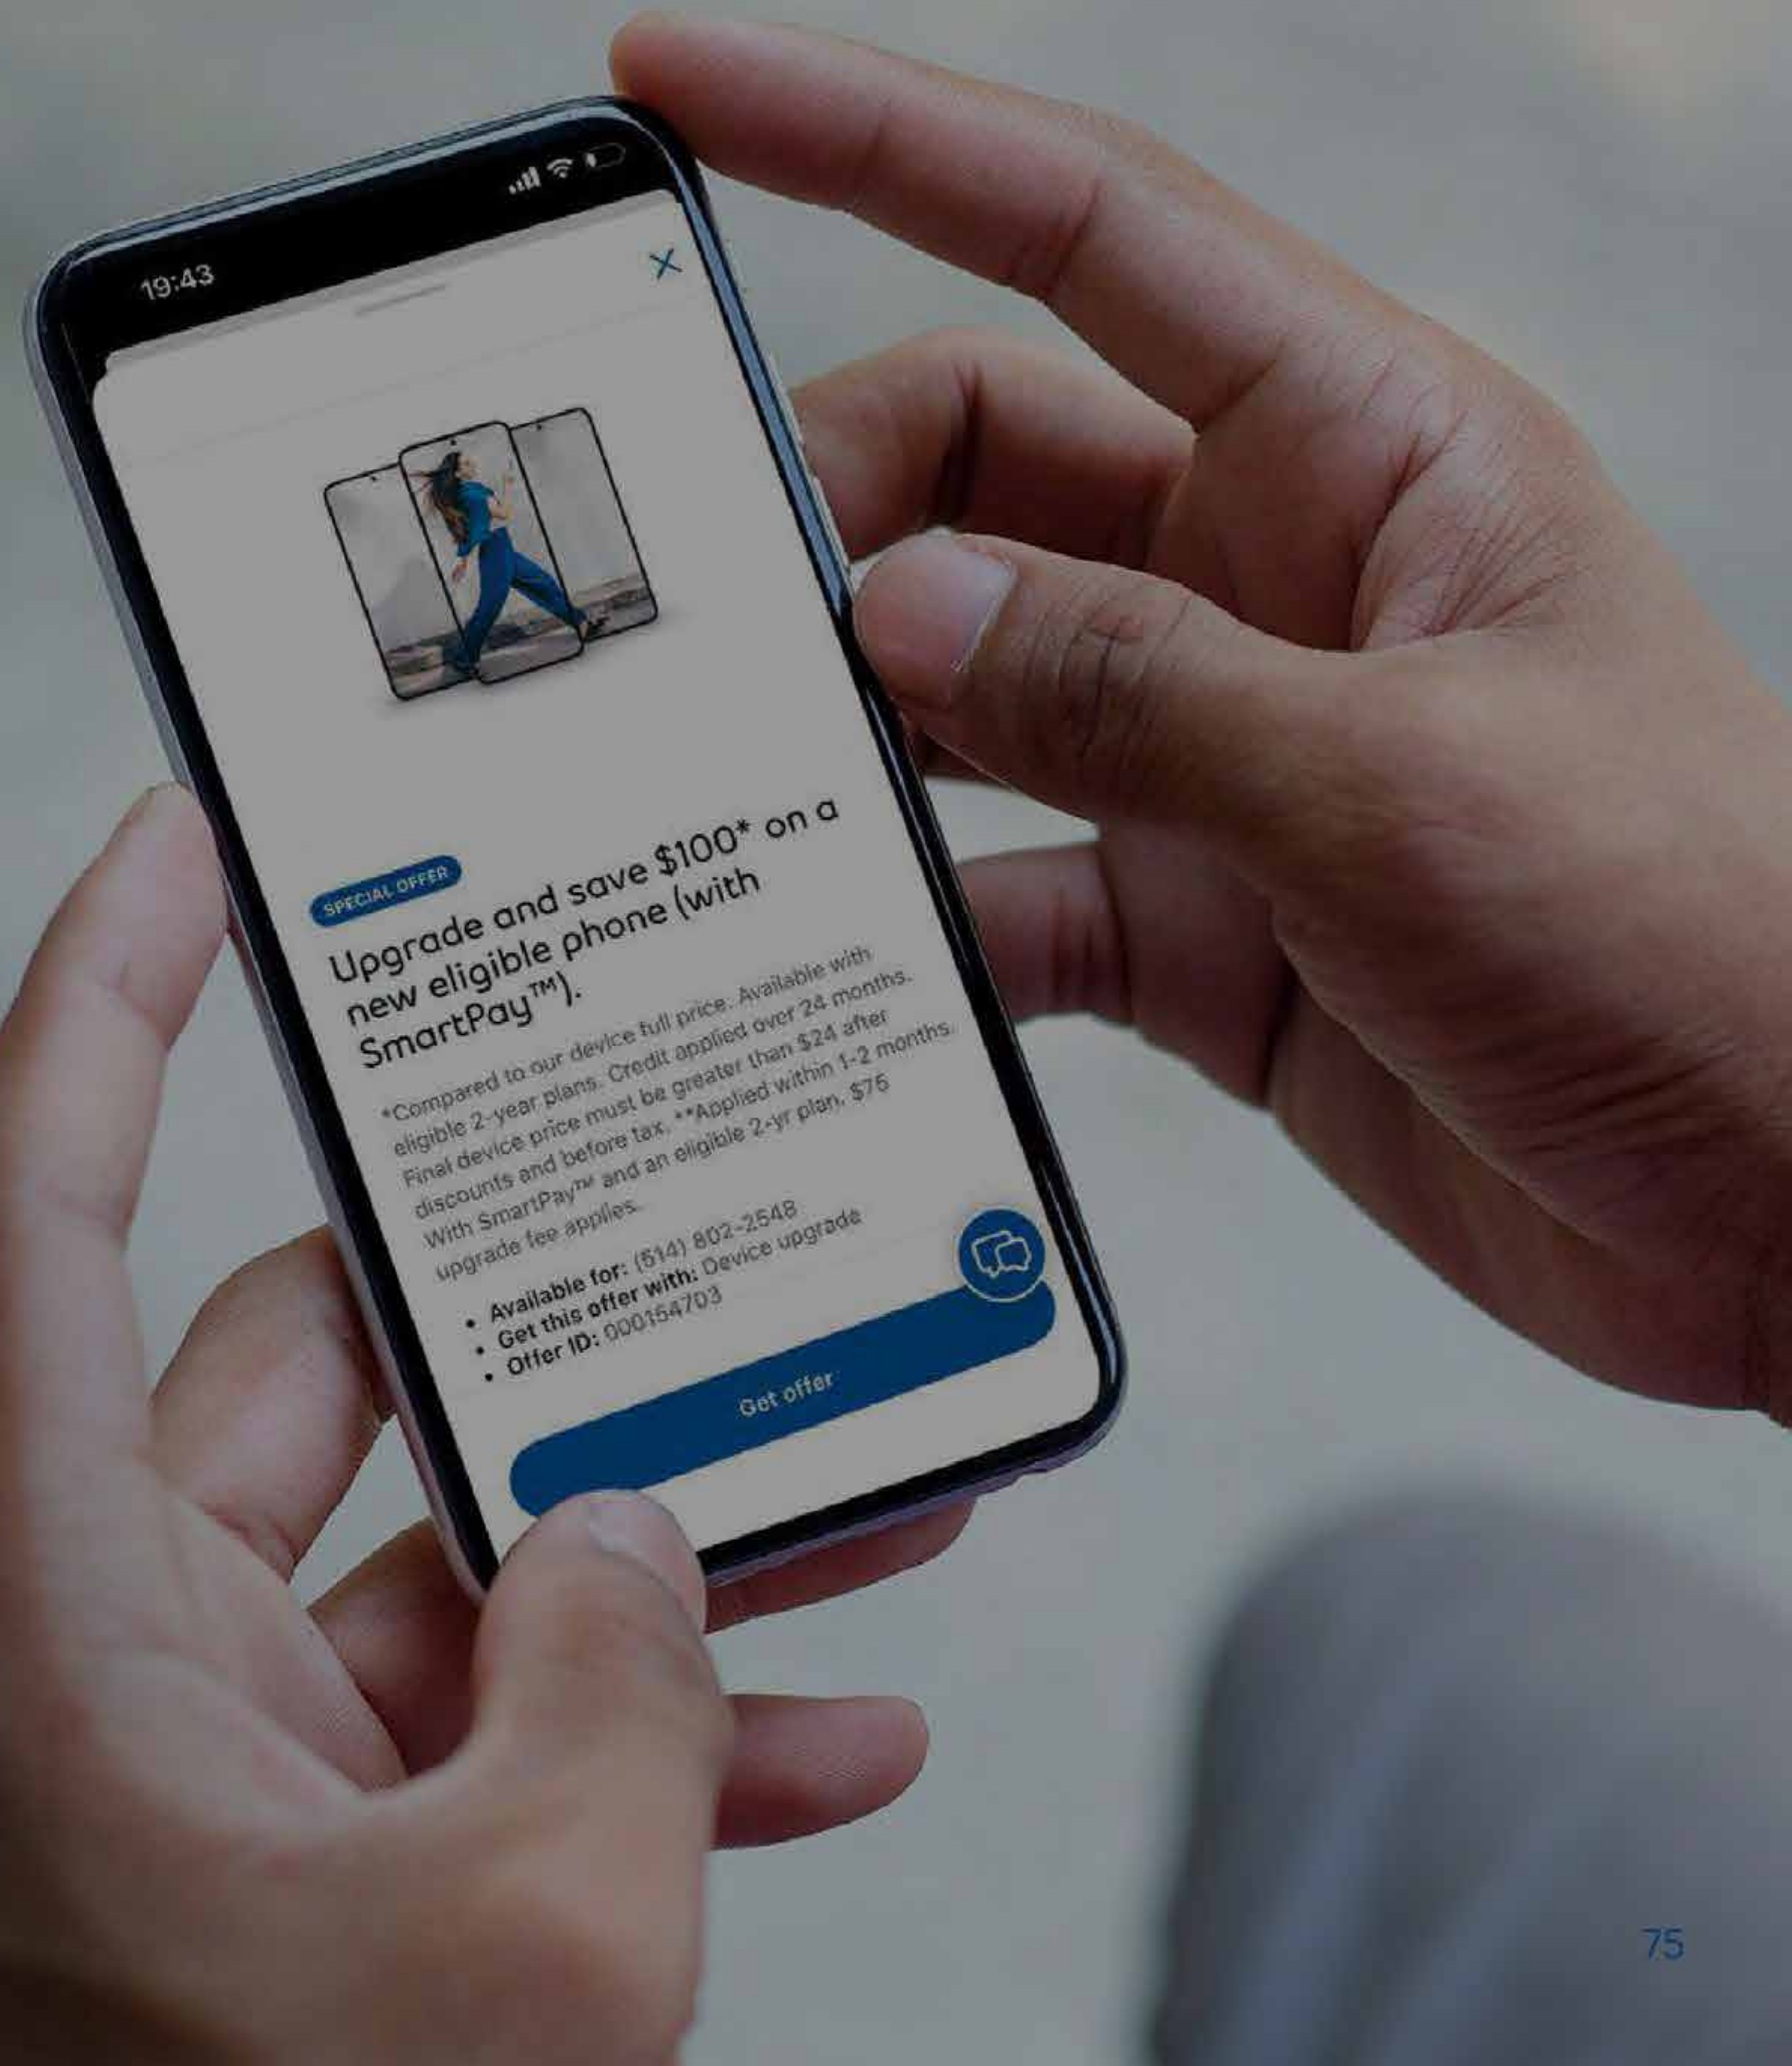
19:43

SPECIAL OFFER

Upgrade and save $100* on a new eligible phone (with SmartPay™).

*Compared to our device full price. Available with eligible 2-year plans. Credit applied over 24 months. Final device price must be greater than $24 after discounts and before tax. **Applied within 1-2 months. With SmartPay™ and an eligible 2-yr plan. $76 upgrade fee applies.

• Available for: (514) 802-2548
• Get this offer with: Device upgrade
• Offer ID: 000154703

Get offer

75